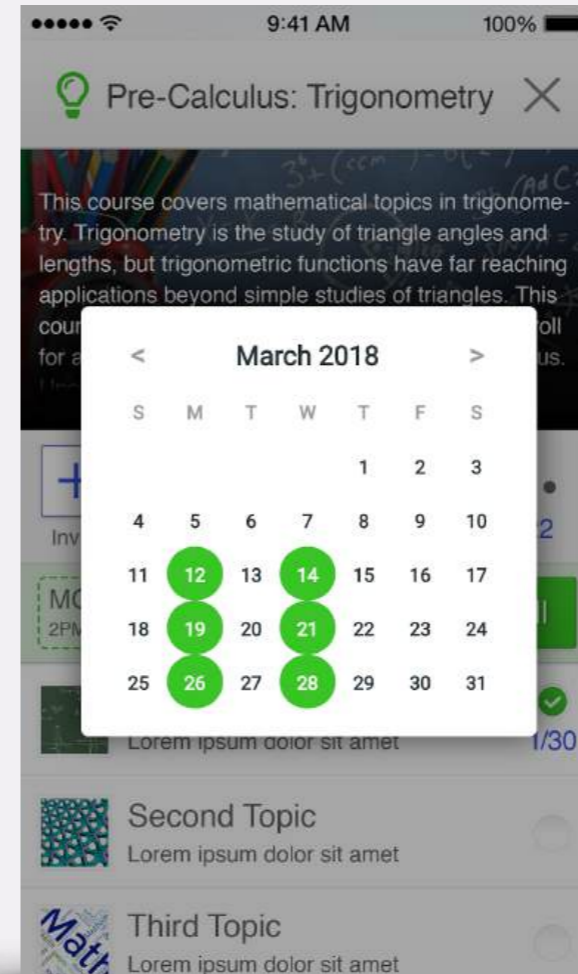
••••• 9:41 AM 100%

Pre-Calculus: Trigonometry ✕

This course covers mathematical topics in trigonometry. Trigonometry is the study of triangle angles and lengths, but trigonometric functions have far reaching applications beyond simple studies of triangles. This cour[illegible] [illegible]oll for a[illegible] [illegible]us.

< March 2018 >

| S | M | T | W | T | F | S |
|---|---|---|---|---|---|---|
| | | | | 1 | 2 | 3 |
| 4 | 5 | 6 | 7 | 8 | 9 | 10 |
| 11 | 12 | 13 | 14 | 15 | 16 | 17 |
| 18 | 19 | 20 | 21 | 22 | 23 | 24 |
| 25 | 26 | 27 | 28 | 29 | 30 | 31 |

+ Inv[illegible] 2

MC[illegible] 2PM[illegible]

Lorem ipsum dolor sit amet 1/30

Second Topic
Lorem ipsum dolor sit amet

Third Topic
Lorem ipsum dolor sit amet